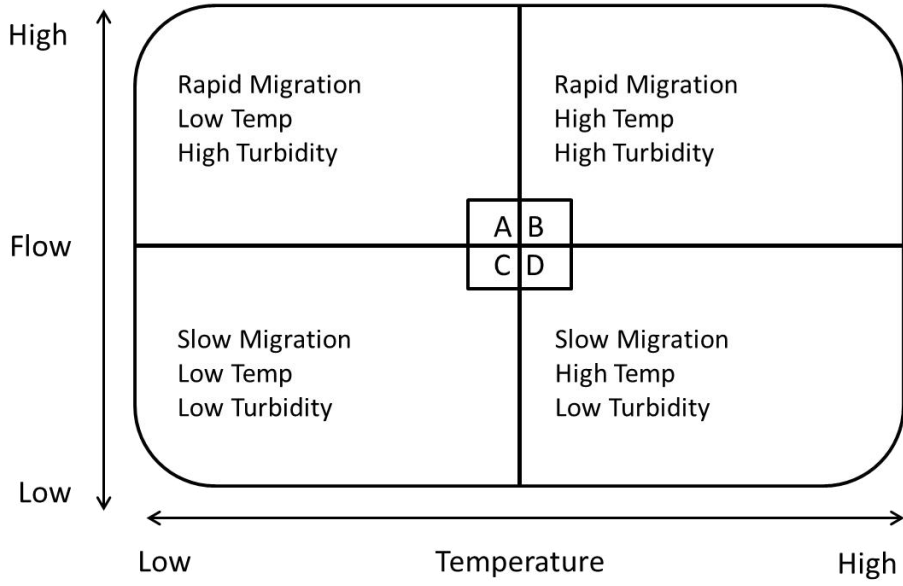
High

Flow

Low

Rapid Migration
Low Temp
High Turbidity

Rapid Migration
High Temp
High Turbidity

A B
C D

Slow Migration
Low Temp
Low Turbidity

Slow Migration
High Temp
Low Turbidity

Low Temperature High